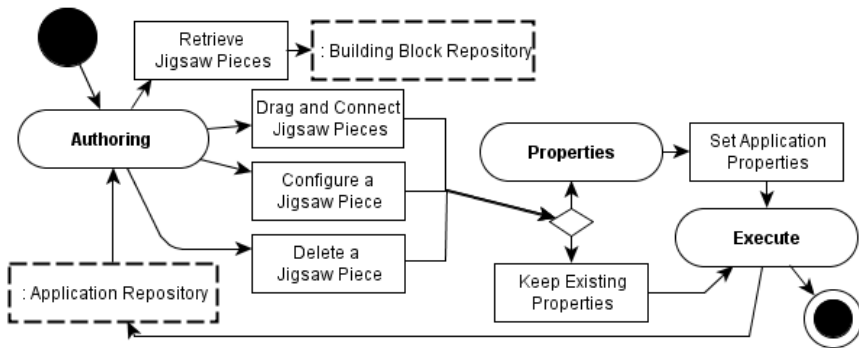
Retrieve Jigsaw Pieces

: Building Block Repository

Authoring

Drag and Connect Jigsaw Pieces

Configure a Jigsaw Piece

Delete a Jigsaw Piece

Properties

Set Application Properties

Execute

Keep Existing Properties

: Application Repository